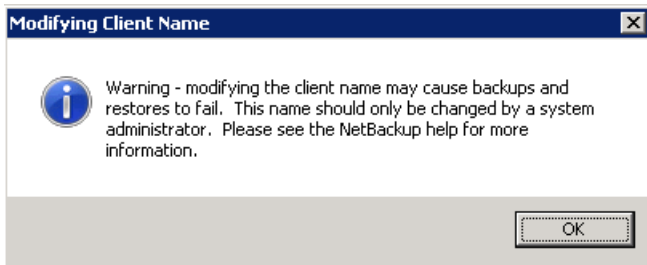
Modifying Client Name

Warning - modifying the client name may cause backups and restores to fail. This name should only be changed by a system administrator. Please see the NetBackup help for more information.

OK